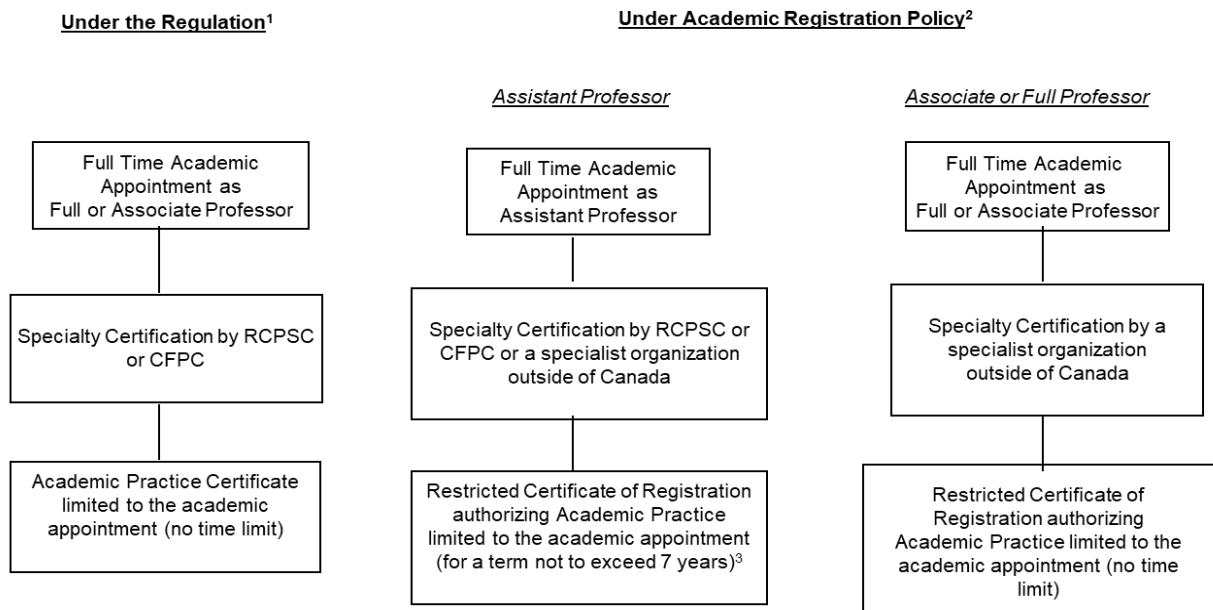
Under the Regulation$^1$

Under Academic Registration Policy$^2$

Assistant Professor

Associate or Full Professor

Full Time Academic Appointment as Full or Associate Professor

Specialty Certification by RCPSC or CFPC

Academic Practice Certificate limited to the academic appointment (no time limit)

Full Time Academic Appointment as Assistant Professor

Specialty Certification by RCPSC or CFPC or a specialist organization outside of Canada

Restricted Certificate of Registration authorizing Academic Practice limited to the academic appointment (for a term not to exceed 7 years)$^3$

Full Time Academic Appointment as Full or Associate Professor

Specialty Certification by a specialist organization outside of Canada

Restricted Certificate of Registration authorizing Academic Practice limited to the academic appointment (no time limit)